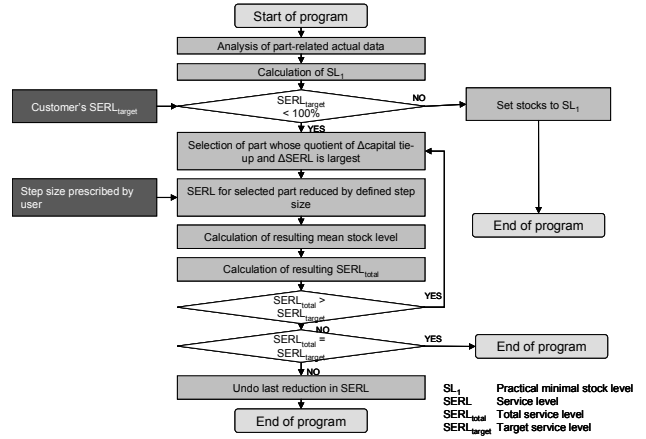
Start of program

Analysis of part-related actual data

Calculation of $SL_1$

Customer's $SERL_{target}$

$SERL_{target}$ < 100%

NO

Set stocks to $SL_1$

YES

Selection of part whose quotient of Δcapital tie-up and ΔSERL is largest

Step size prescribed by user

SERL for selected part reduced by defined step size

End of program

Calculation of resulting mean stock level

Calculation of resulting $SERL_{total}$

$SERL_{total}$ > $SERL_{target}$

YES

NO

$SERL_{total}$ = $SERL_{target}$

YES

End of program

NO

Undo last reduction in SERL

End of program

| | |
|---|---|
| $SL_1$ | Practical minimal stock level |
| SERL | Service level |
| $SERL_{total}$ | Total service level |
| $SERL_{target}$ | Target service level |